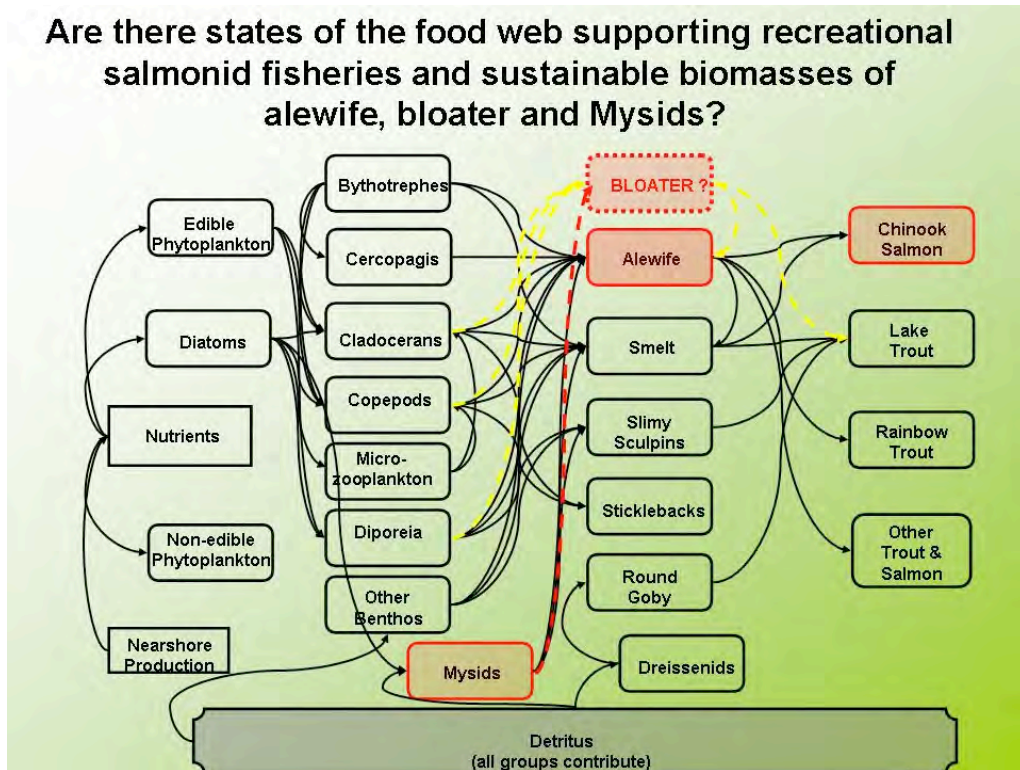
Are there states of the food web supporting recreational salmonid fisheries and sustainable biomasses of alewife, bloater and Mysids?

Edible Phytoplankton

Diatoms

Nutrients

Non-edible Phytoplankton

Nearshore Production

Bythotrephes

Cercopagis

Cladocerans

Copepods

Micro-zooplankton

Diporeia

Other Benthos

Mysids

BLOATER ?

Alewife

Smelt

Slimy Sculpins

Sticklebacks

Round Goby

Dreissenids

Chinook Salmon

Lake Trout

Rainbow Trout

Other Trout & Salmon

Detritus
(all groups contribute)